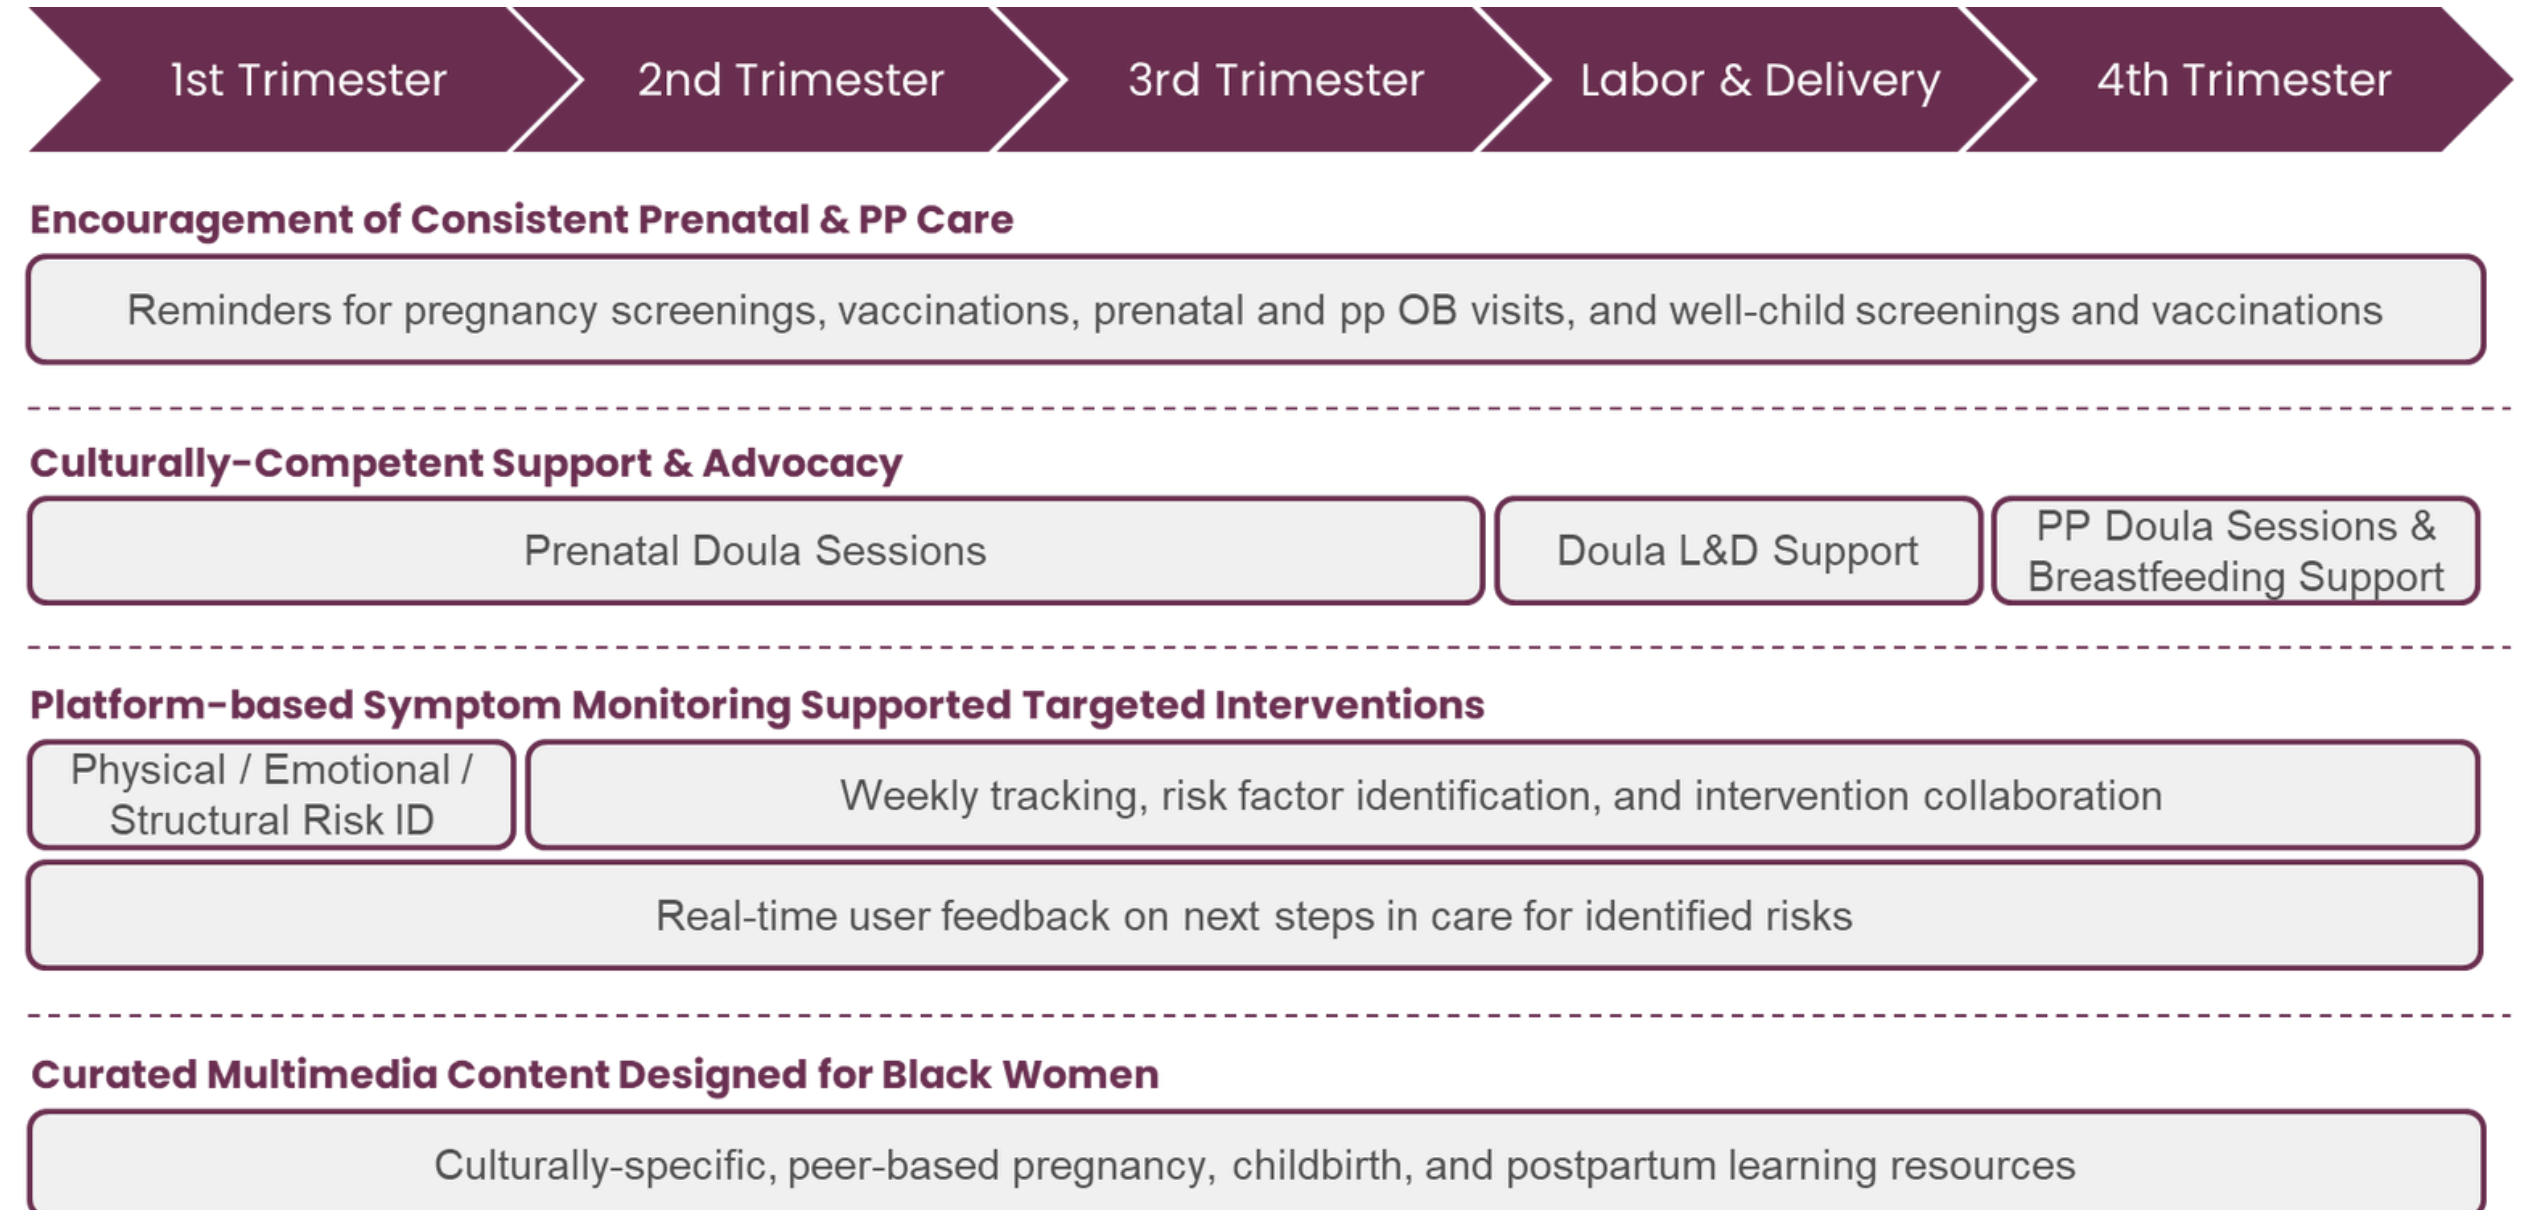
1st Trimester 2nd Trimester 3rd Trimester Labor & Delivery 4th Trimester

Encouragement of Consistent Prenatal & PP Care

Reminders for pregnancy screenings, vaccinations, prenatal and pp OB visits, and well-child screenings and vaccinations

Culturally-Competent Support & Advocacy

Prenatal Doula Sessions

Doula L&D Support

PP Doula Sessions & Breastfeeding Support

Platform-based Symptom Monitoring Supported Targeted Interventions

Physical / Emotional / Structural Risk ID

Weekly tracking, risk factor identification, and intervention collaboration

Real-time user feedback on next steps in care for identified risks

Curated Multimedia Content Designed for Black Women

Culturally-specific, peer-based pregnancy, childbirth, and postpartum learning resources